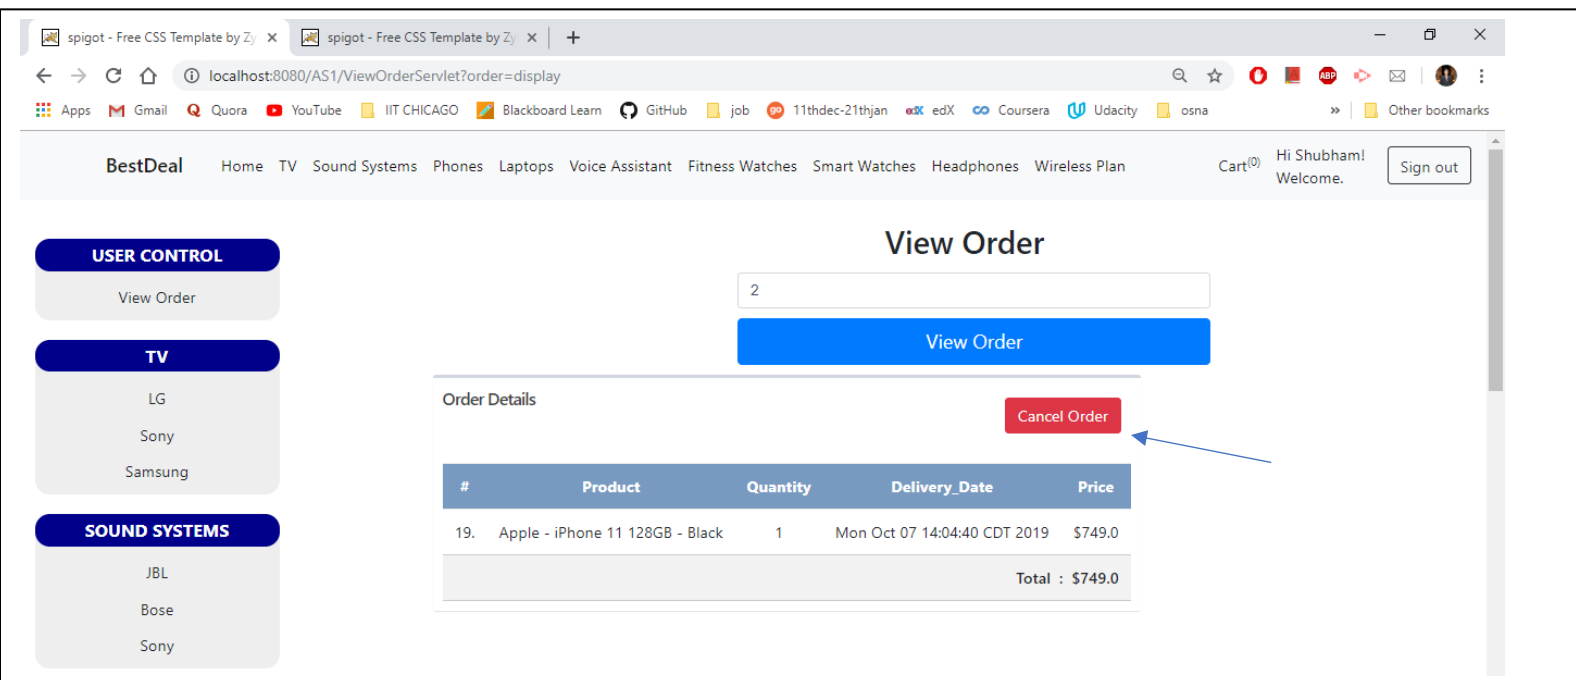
spigot - Free CSS Template by Zy ×  spigot - Free CSS Template by Zy ×  +

localhost:8080/AS1/ViewOrderServlet?order=display

Apps  Gmail  Quora  YouTube  IIT CHICAGO  Blackboard Learn  GitHub  job  11thdec-21thjan  edX  Coursera  Udacity  osna  »  Other bookmarks

BestDeal  Home  TV  Sound Systems  Phones  Laptops  Voice Assistant  Fitness Watches  Smart Watches  Headphones  Wireless Plan  Cart$^{(0)}$  Hi Shubham! Welcome.  Sign out

USER CONTROL
View Order

TV
LG
Sony
Samsung

SOUND SYSTEMS
JBL
Bose
Sony

View Order

2

View Order

Order Details

Cancel Order

| # | Product | Quantity | Delivery_Date | Price |
|---|---|---|---|---|
| 19. | Apple - iPhone 11 128GB - Black | 1 | Mon Oct 07 14:04:40 CDT 2019 | $749.0 |
| | | | Total : | $749.0 |